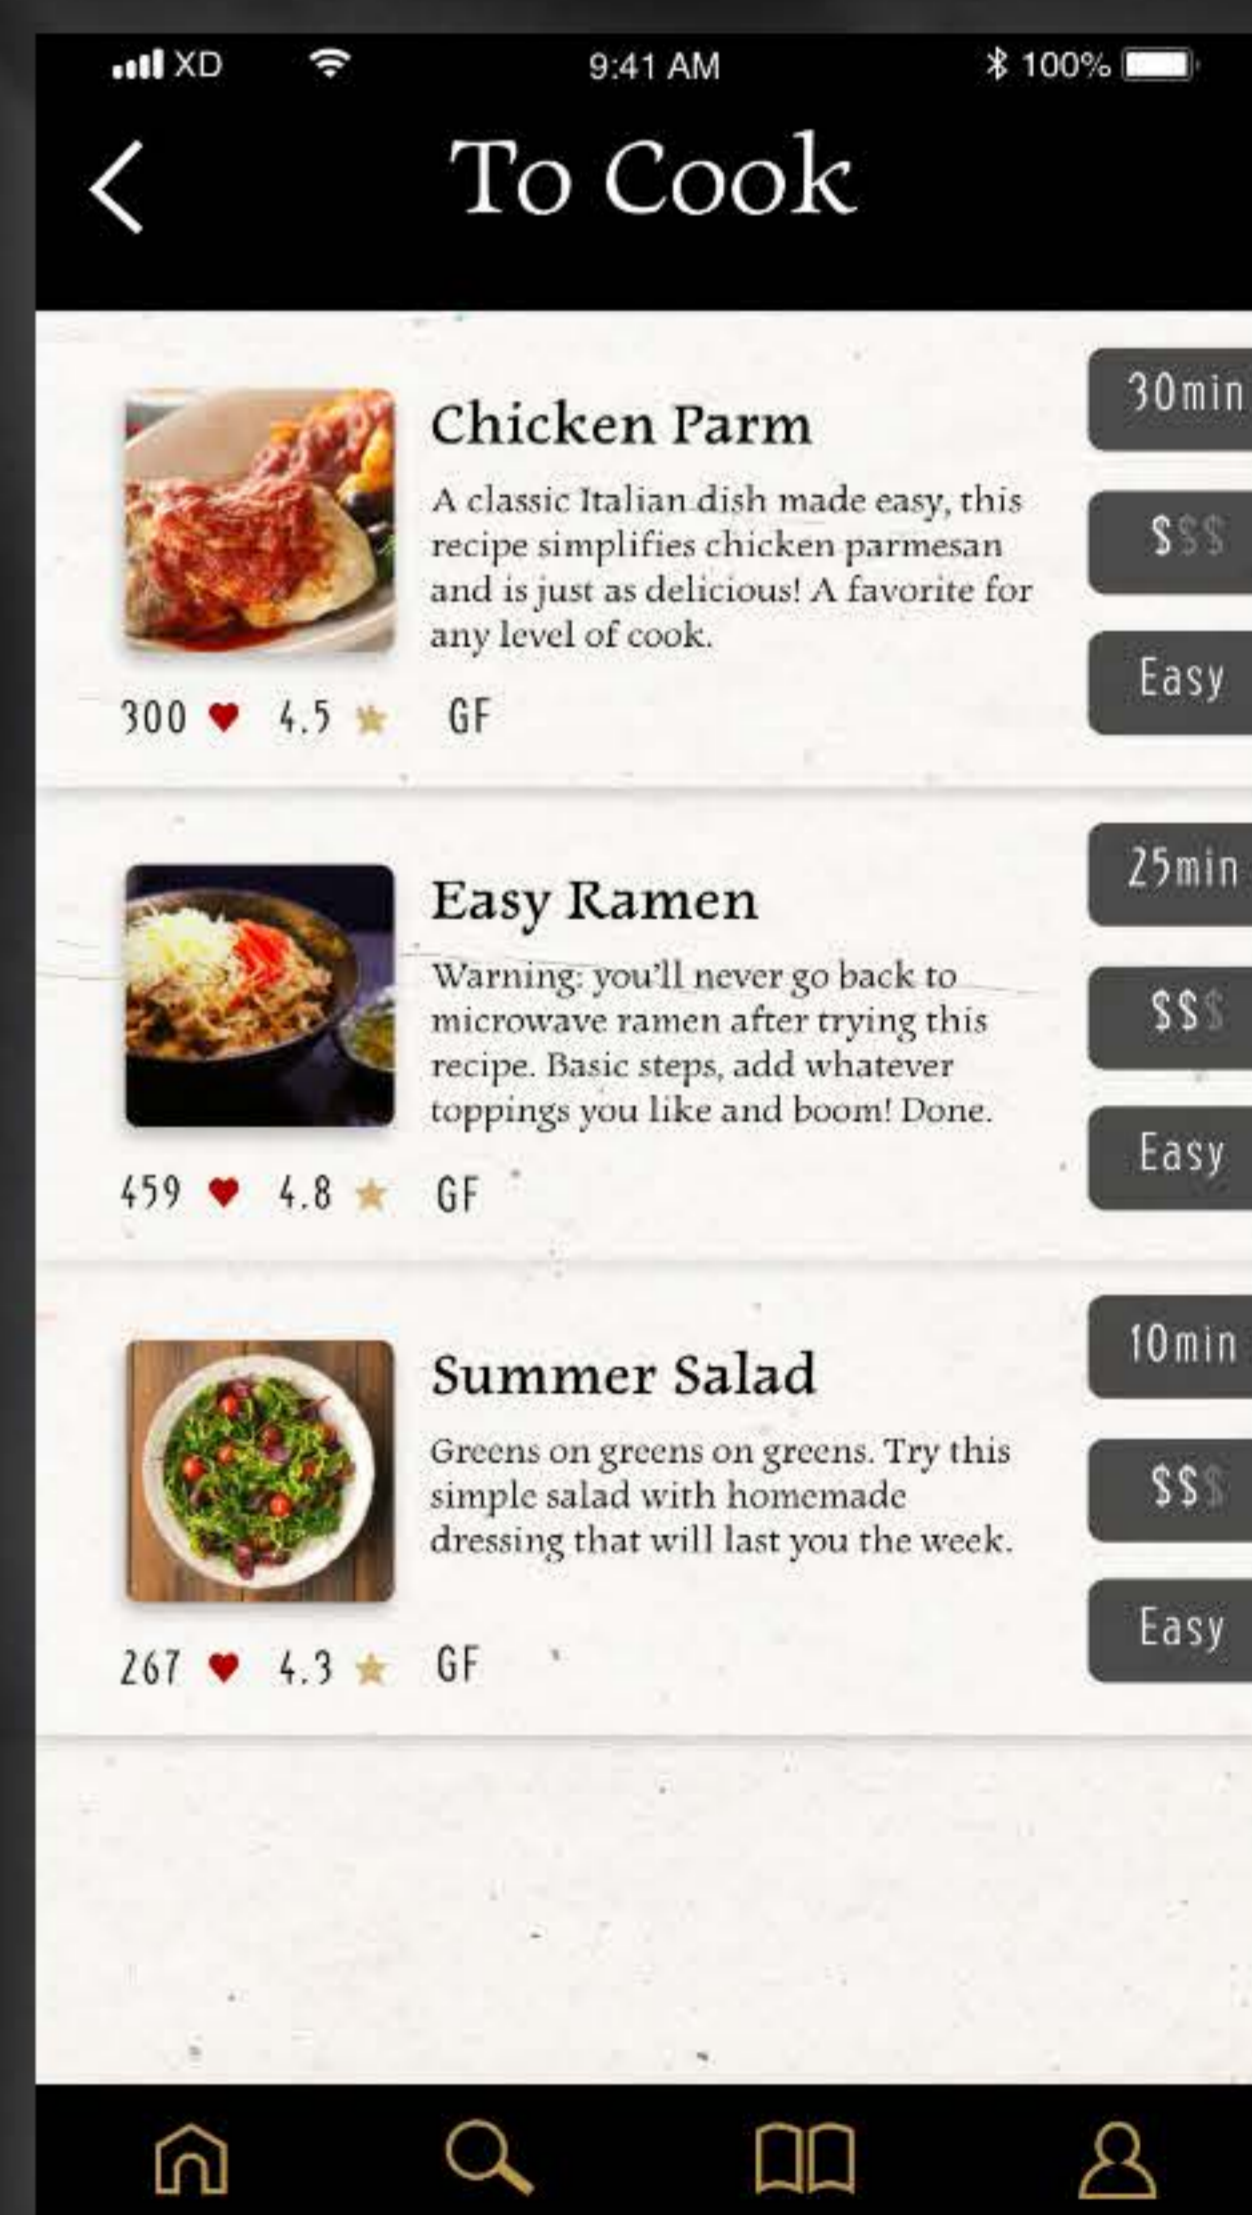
XD 9:41 AM 100%

To Cook

Chicken Parm

A classic Italian dish made easy, this recipe simplifies chicken parmesan and is just as delicious! A favorite for any level of cook.

300 4.5 GF

30min

$$$

Easy

Easy Ramen

Warning: you'll never go back to microwave ramen after trying this recipe. Basic steps, add whatever toppings you like and boom! Done.

459 4.8 GF

25min

$$$

Easy

Summer Salad

Greens on greens on greens. Try this simple salad with homemade dressing that will last you the week.

267 4.3 GF

10min

$$$

Easy